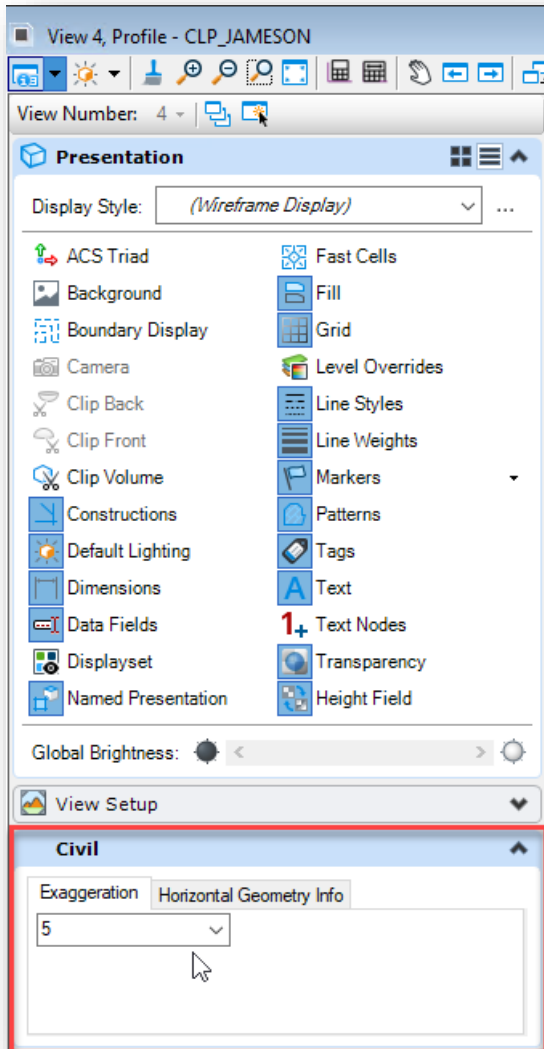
View 4, Profile - CLP_JAMESON

View Number: 4

Presentation

Display Style: (Wireframe Display) ...

ACS Triad
Background
Boundary Display
Camera
Clip Back
Clip Front
Clip Volume
Constructions
Default Lighting
Dimensions
Data Fields
Displayset
Named Presentation

Fast Cells
Fill
Grid
Level Overrides
Line Styles
Line Weights
Markers
Patterns
Tags
Text
Text Nodes
Transparency
Height Field

Global Brightness:

View Setup

Civil

Exaggeration | Horizontal Geometry Info

5